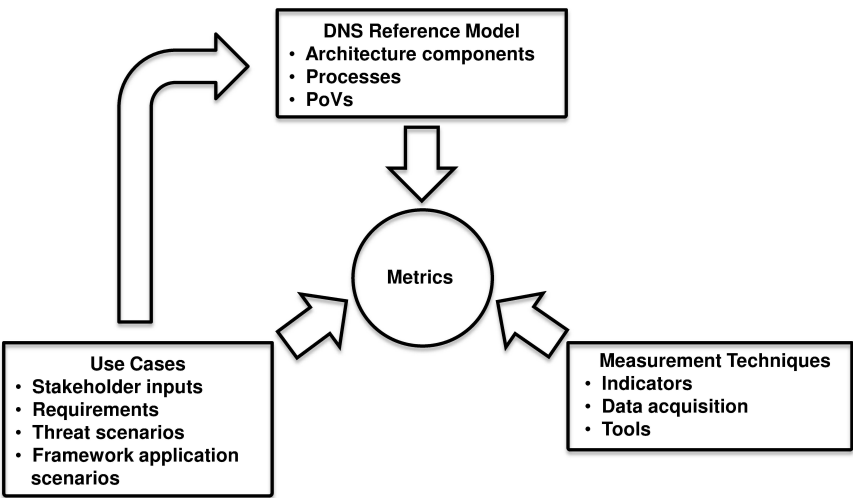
DNS Reference Model
• Architecture components
• Processes
• PoVs

Metrics

Use Cases
• Stakeholder inputs
• Requirements
• Threat scenarios
• Framework application scenarios

Measurement Techniques
• Indicators
• Data acquisition
• Tools